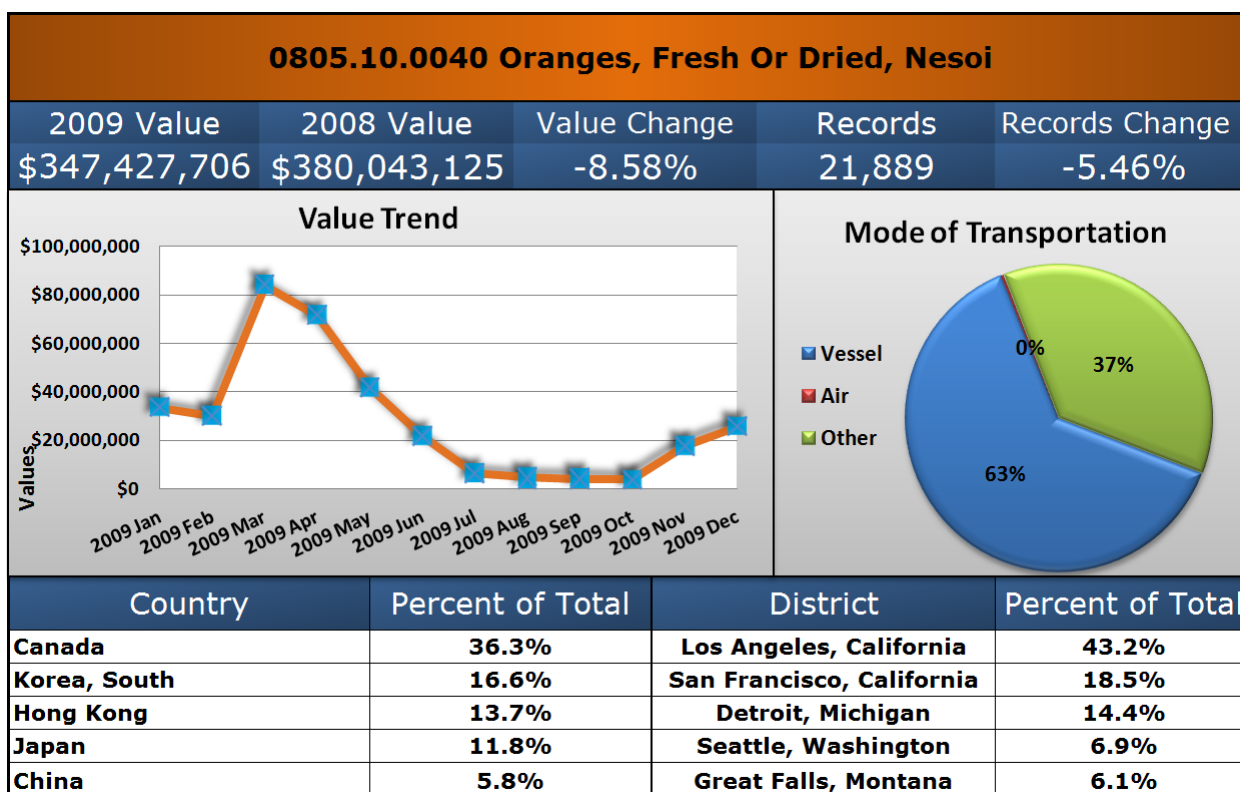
0805.10.0040 Oranges, Fresh Or Dried, Nesoi

| 2009 Value | 2008 Value | Value Change | Records | Records Change |
|---|---|---|---|---|
| $347,427,706 | $380,043,125 | -8.58% | 21,889 | -5.46% |

Value Trend

$100,000,000
$80,000,000
$60,000,000
$40,000,000
$20,000,000
$0
Values

2009 Jan 2009 Feb 2009 Mar 2009 Apr 2009 May 2009 Jun 2009 Jul 2009 Aug 2009 Sep 2009 Oct 2009 Nov 2009 Dec

Mode of Transportation

Vessel
Air
Other

0%
37%
63%

| Country | Percent of Total | District | Percent of Tota |
|---|---|---|---|
| Canada | 36.3% | Los Angeles, California | 43.2% |
| Korea, South | 16.6% | San Francisco, California | 18.5% |
| Hong Kong | 13.7% | Detroit, Michigan | 14.4% |
| Japan | 11.8% | Seattle, Washington | 6.9% |
| China | 5.8% | Great Falls, Montana | 6.1% |